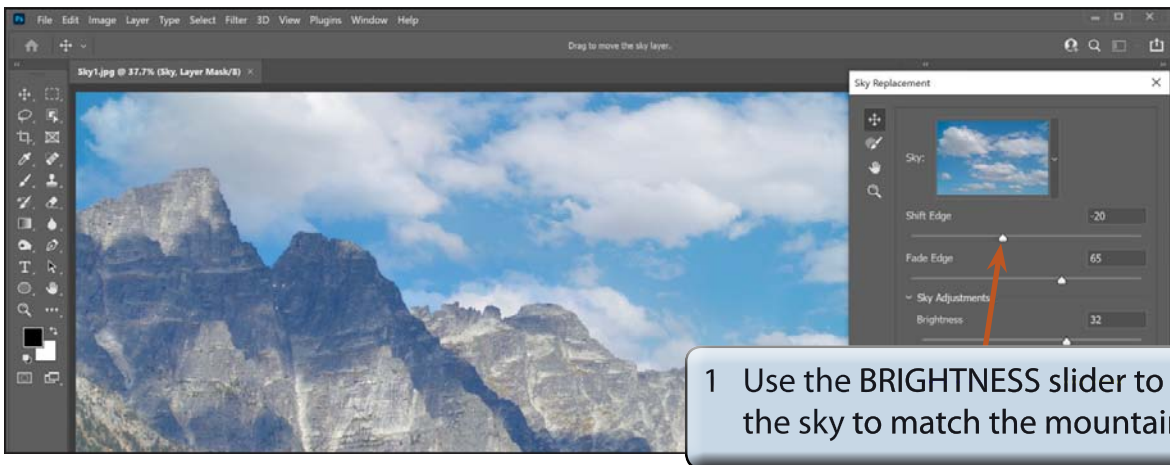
File Edit Image Layer Type Select Filter 3D View Plugins Window Help

Drag to move the sky layer.

Sky1.jpg @ 37.7% (Sky, Layer Mask/8) ×

Sky Replacement

Sky:

Shift Edge -20

Fade Edge 65

Sky Adjustments

Brightness 32

1 Use the BRIGHTNESS slider to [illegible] the sky to match the mountai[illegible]